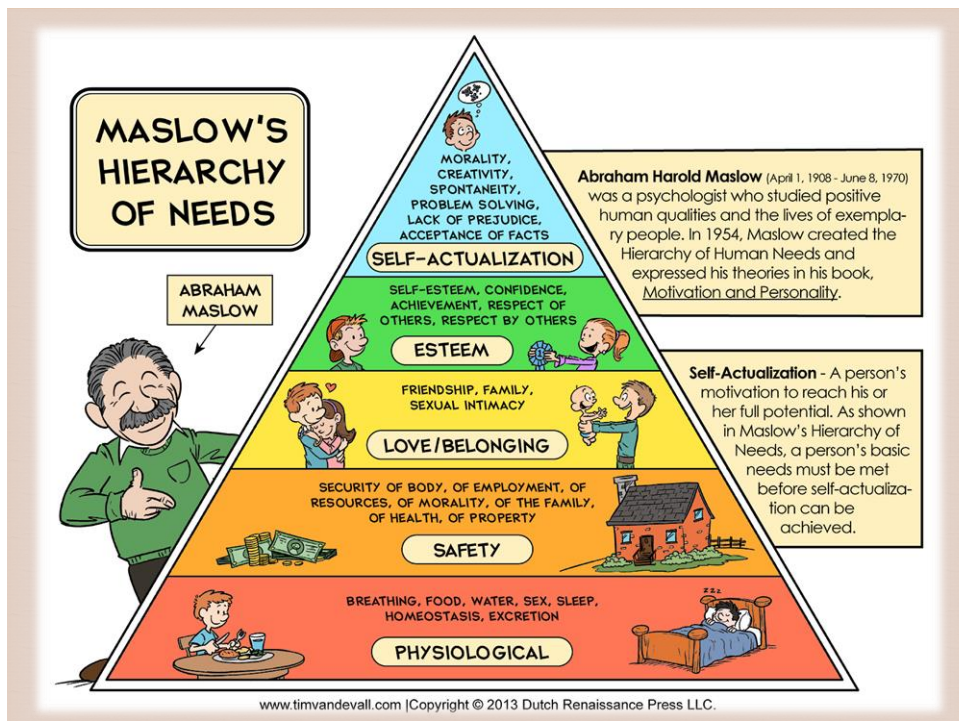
MASLOW'S HIERARCHY OF NEEDS

ABRAHAM MASLOW

MORALITY, CREATIVITY, SPONTANEITY, PROBLEM SOLVING, LACK OF PREJUDICE, ACCEPTANCE OF FACTS

SELF-ACTUALIZATION

SELF-ESTEEM, CONFIDENCE, ACHIEVEMENT, RESPECT OF OTHERS, RESPECT BY OTHERS

ESTEEM

FRIENDSHIP, FAMILY, SEXUAL INTIMACY

LOVE/BELONGING

SECURITY OF BODY, OF EMPLOYMENT, OF RESOURCES, OF MORALITY, OF THE FAMILY, OF HEALTH, OF PROPERTY

SAFETY

BREATHING, FOOD, WATER, SEX, SLEEP, HOMEOSTASIS, EXCRETION

PHYSIOLOGICAL

Abraham Harold Maslow (April 1, 1908 - June 8, 1970) was a psychologist who studied positive human qualities and the lives of exemplary people. In 1954, Maslow created the Hierarchy of Human Needs and expressed his theories in his book, Motivation and Personality.

Self-Actualization - A person's motivation to reach his or her full potential. As shown in Maslow's Hierarchy of Needs, a person's basic needs must be met before self-actualization can be achieved.

www.timvandevall.com |Copyright © 2013 Dutch Renaissance Press LLC.